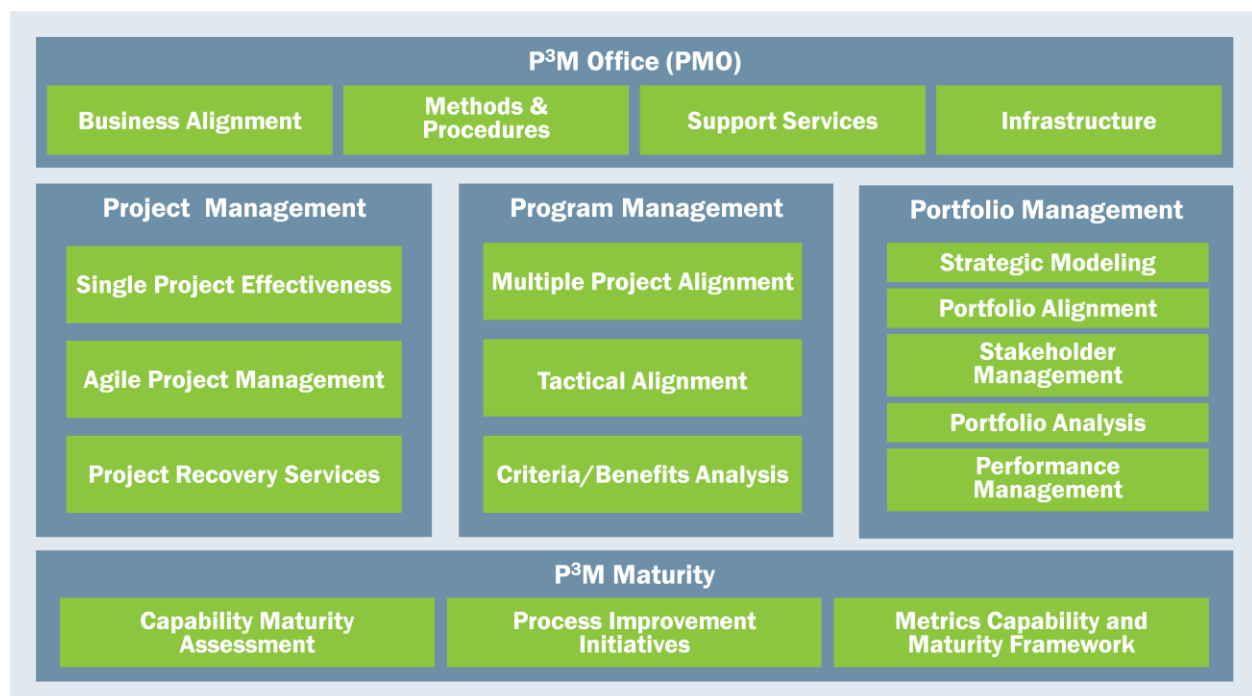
P$^3$M Office (PMO)

Business Alignment

Methods & Procedures

Support Services

Infrastructure

Project Management

Single Project Effectiveness

Agile Project Management

Project Recovery Services

Program Management

Multiple Project Alignment

Tactical Alignment

Criteria/Benefits Analysis

Portfolio Management

Strategic Modeling

Portfolio Alignment

Stakeholder Management

Portfolio Analysis

Performance Management

P$^3$M Maturity

Capability Maturity Assessment

Process Improvement Initiatives

Metrics Capability and Maturity Framework